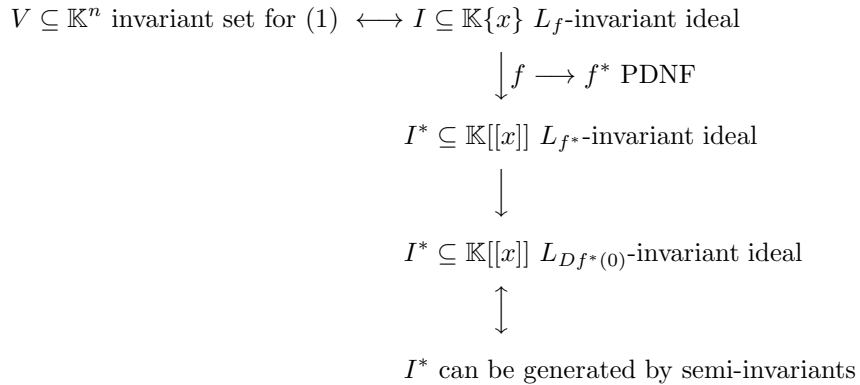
$V \subseteq \mathbb{K}^n$ invariant set for (1) $\longleftrightarrow$ $I \subseteq \mathbb{K}\{x\}$ $L_f$-invariant ideal

$\Big\downarrow f \longrightarrow f^*$ PDNF

$I^* \subseteq \mathbb{K}[[x]]$ $L_{f^*}$-invariant ideal

$\Big\downarrow$

$I^* \subseteq \mathbb{K}[[x]]$ $L_{Df^*(0)}$-invariant ideal

$\Big\updownarrow$

$I^*$ can be generated by semi-invariants